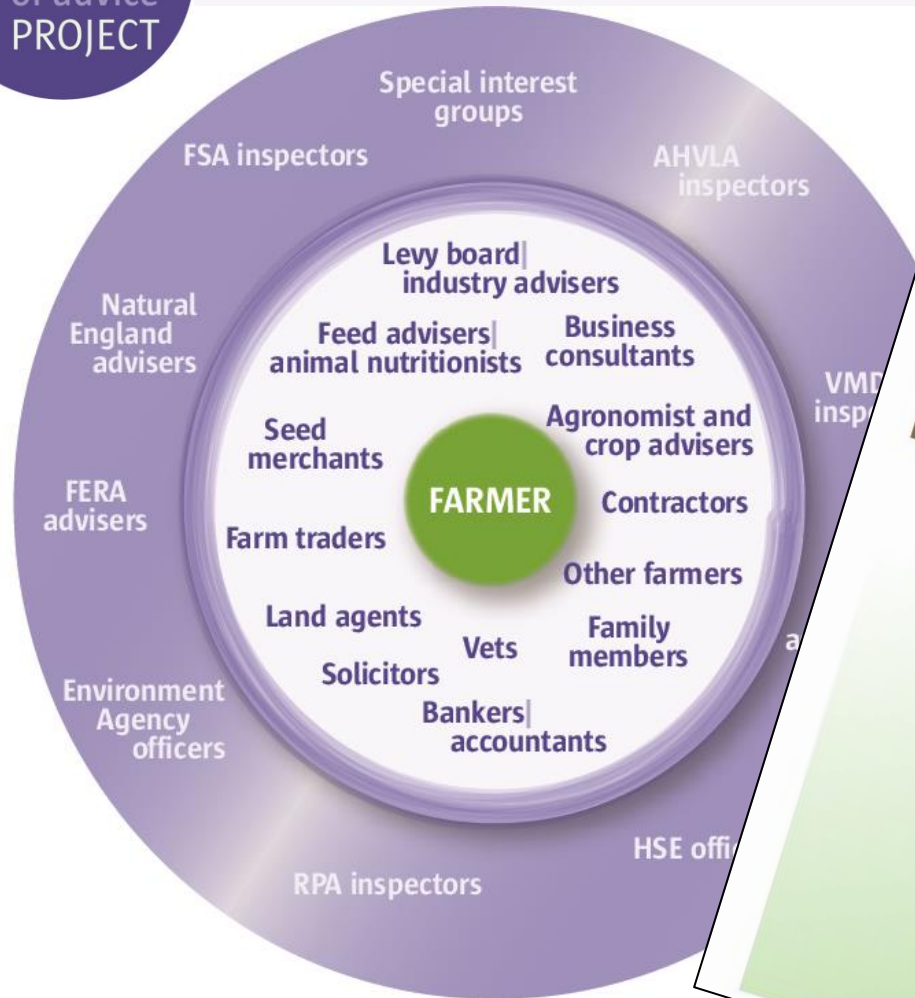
of advice
PROJECT

Special interest groups

FSA inspectors

AHVLA inspectors

Natural England advisers

VMD insp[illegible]

FERA advisers

Environment Agency officers

RPA inspectors

HSE offi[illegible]

a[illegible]

Levy board| industry advisers

Feed advisers| animal nutritionists

Business consultants

Seed merchants

Agronomist and crop advisers

FARMER

Contractors

Farm traders

Other farmers

Land agents

Vets

Family members

Solicitors

Bankers| accountants